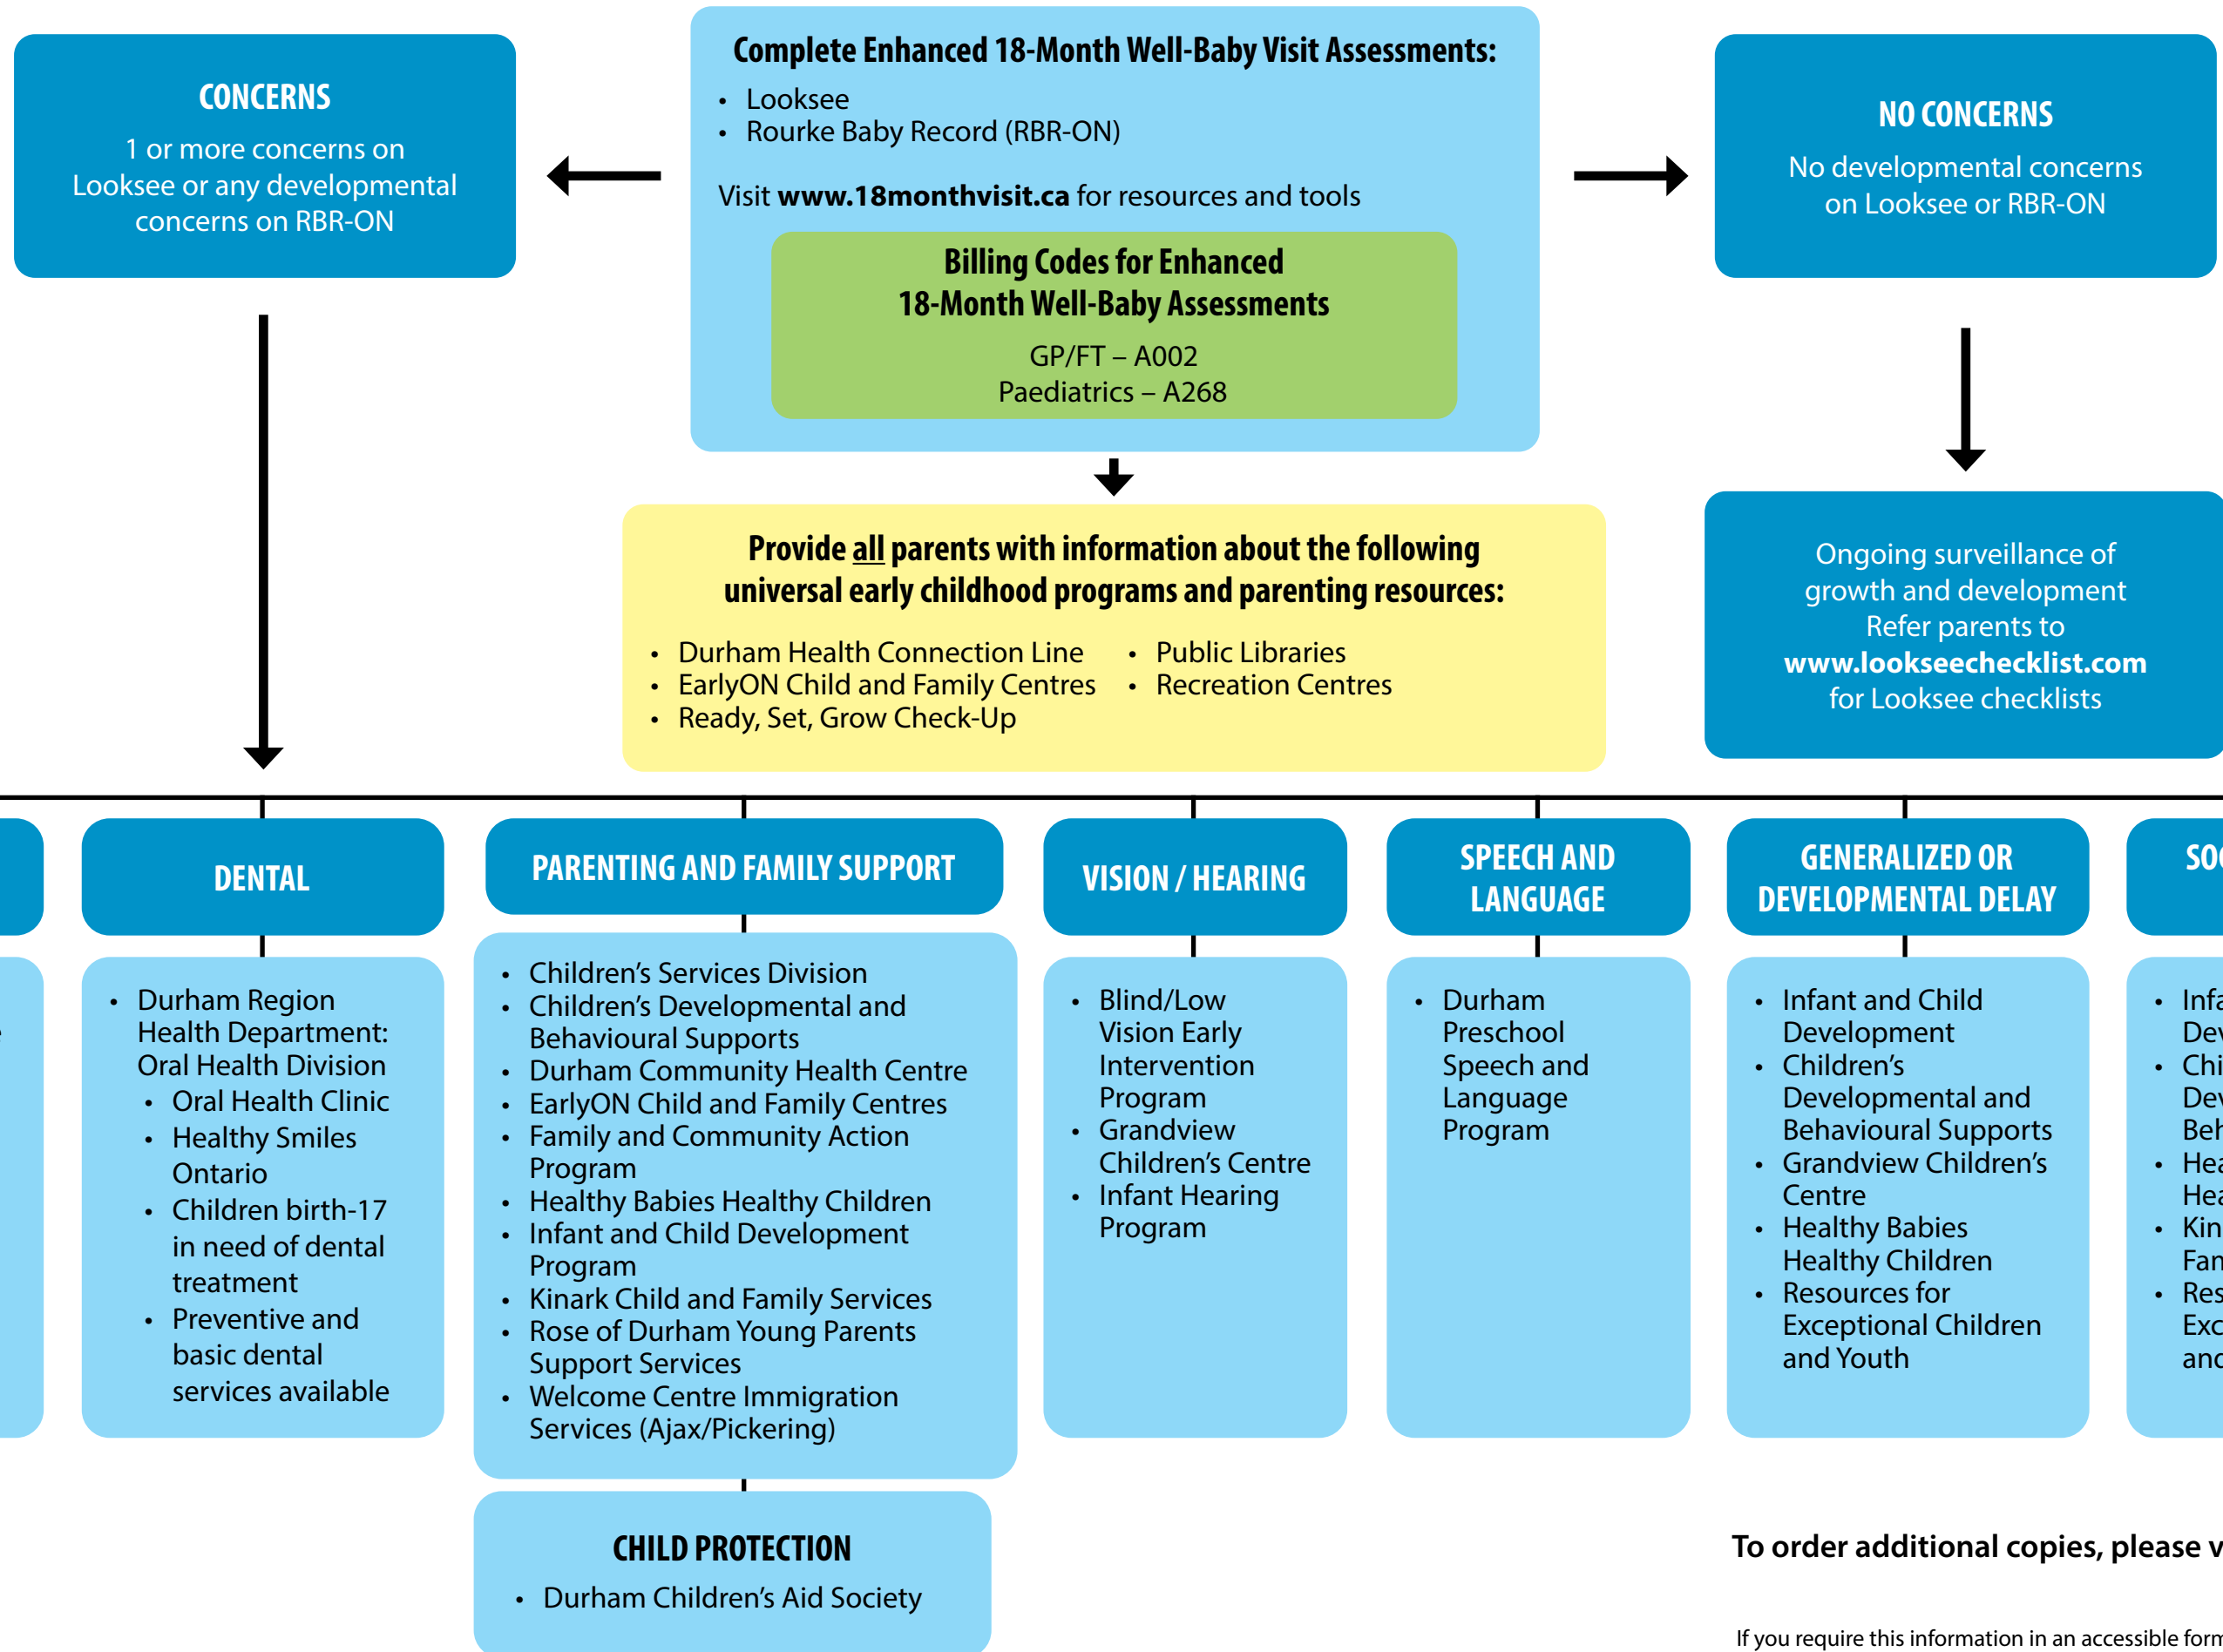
CONCERNS

1 or more concerns on Looksee or any developmental concerns on RBR-ON

Complete Enhanced 18-Month Well-Baby Visit Assessments:

- Looksee
- Rourke Baby Record (RBR-ON)

Visit **www.18monthvisit.ca** for resources and tools

Billing Codes for Enhanced 18-Month Well-Baby Assessments

GP/FT – A002
Paediatrics – A268

NO CONCERNS

No developmental concerns on Looksee or RBR-ON

Provide all parents with information about the following universal early childhood programs and parenting resources:

- Durham Health Connection Line
- EarlyON Child and Family Centres
- Ready, Set, Grow Check-Up
- Public Libraries
- Recreation Centres

Ongoing surveillance of growth and development Refer parents to **www.lookseechecklist.com** for Looksee checklists

DENTAL

- Durham Region Health Department: Oral Health Division
  - Oral Health Clinic
  - Healthy Smiles Ontario
  - Children birth-17 in need of dental treatment
  - Preventive and basic dental services available

PARENTING AND FAMILY SUPPORT

- Children's Services Division
- Children's Developmental and Behavioural Supports
- Durham Community Health Centre
- EarlyON Child and Family Centres
- Family and Community Action Program
- Healthy Babies Healthy Children
- Infant and Child Development Program
- Kinark Child and Family Services
- Rose of Durham Young Parents Support Services
- Welcome Centre Immigration Services (Ajax/Pickering)

VISION / HEARING

- Blind/Low Vision Early Intervention Program
- Grandview Children's Centre
- Infant Hearing Program

SPEECH AND LANGUAGE

- Durham Preschool Speech and Language Program

GENERALIZED OR DEVELOPMENTAL DELAY

- Infant and Child Development
- Children's Developmental and Behavioural Supports
- Grandview Children's Centre
- Healthy Babies Healthy Children
- Resources for Exceptional Children and Youth

SO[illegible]

- Infa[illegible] Dev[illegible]
- Chi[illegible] Dev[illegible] Beh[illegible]
- Hea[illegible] Hea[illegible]
- Kin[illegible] Fan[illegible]
- Res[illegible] Exc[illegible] and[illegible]

CHILD PROTECTION

- Durham Children's Aid Society

To order additional copies, please v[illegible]

If you require this information in an accessible form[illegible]